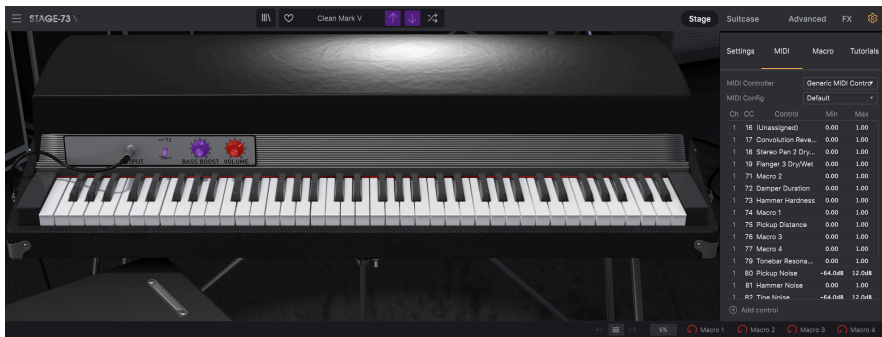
STAGE-73 V

Clean Mark V

Stage Suitcase Advanced FX

Settings MIDI Macro Tutorials

MIDI Controller Generic MIDI Contro
MIDI Config Default

| Ch | CC | Control | Min | Max |
|---|---|---|---|---|
| 1 | 16 | (Unassigned) | 0.00 | 1.00 |
| 1 | 17 | Convolution Reve... | 0.00 | 1.00 |
| 1 | 18 | Stereo Pan 2 Dry... | 0.00 | 1.00 |
| 1 | 19 | Flanger 3 Dry/Wet | 0.00 | 1.00 |
| 1 | 71 | Macro 2 | 0.00 | 1.00 |
| 1 | 72 | Damper Duration | 0.00 | 1.00 |
| 1 | 73 | Hammer Hardness | 0.00 | 1.00 |
| 1 | 74 | Macro 1 | 0.00 | 1.00 |
| 1 | 75 | Pickup Distance | 0.00 | 1.00 |
| 1 | 76 | Macro 3 | 0.00 | 1.00 |
| 1 | 77 | Macro 4 | 0.00 | 1.00 |
| 1 | 79 | Tonebar Resona... | 0.00 | 1.00 |
| 1 | 80 | Pickup Noise | -64.0dB | 12.0dB |
| 1 | 81 | Hammer Noise | 0.00 | 1.00 |
| 1 | 82 | Tine Noise | -64.0dB | 12.0dB |

Add control

OUTPUT BASS BOOST VOLUME

5% Macro 1 Macro 2 Macro 3 Macro 4